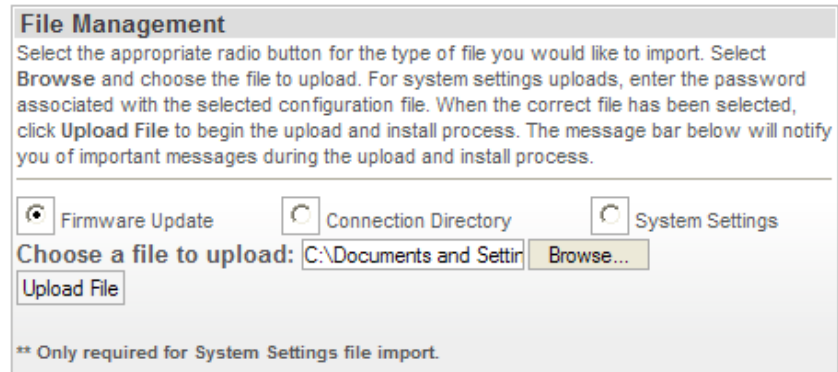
File Management

Select the appropriate radio button for the type of file you would like to import. Select Browse and choose the file to upload. For system settings uploads, enter the password associated with the selected configuration file. When the correct file has been selected, click Upload File to begin the upload and install process. The message bar below will notify you of important messages during the upload and install process.

Firmware Update Connection Directory System Settings

Choose a file to upload: C:\Documents and Settin Browse...

Upload File

** Only required for System Settings file import.